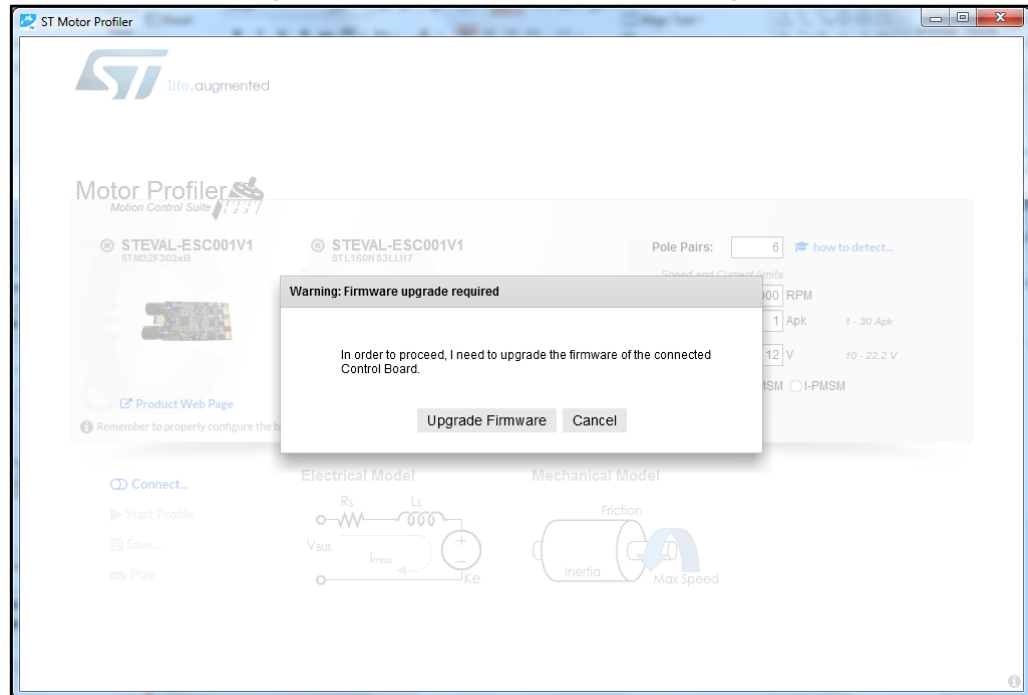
ST Motor Profiler

life.augmented

Motor Profiler
Motion Control Suite

STEVAL-ESC001V1
STM32F303xB

STEVAL-ESC001V1
STL160NS3LLH7

Pole Pairs: 6 how to detect...

Speed and Current limits

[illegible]00 RPM

1 Apk 1 - 30 Apk

12 V 10 - 22.2 V

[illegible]SM I-PMSM

Product Web Page

Remember to properly configure the b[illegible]

Warning: Firmware upgrade required

In order to proceed, I need to upgrade the firmware of the connected Control Board.

Upgrade Firmware Cancel

Connect...
Start Profile
Save...
Play

Electrical Model
$R_S$ $L_S$
$V_{BUS}$
$I_{max}$
Ke

Mechanical Model
Friction
Inertia
Max Speed